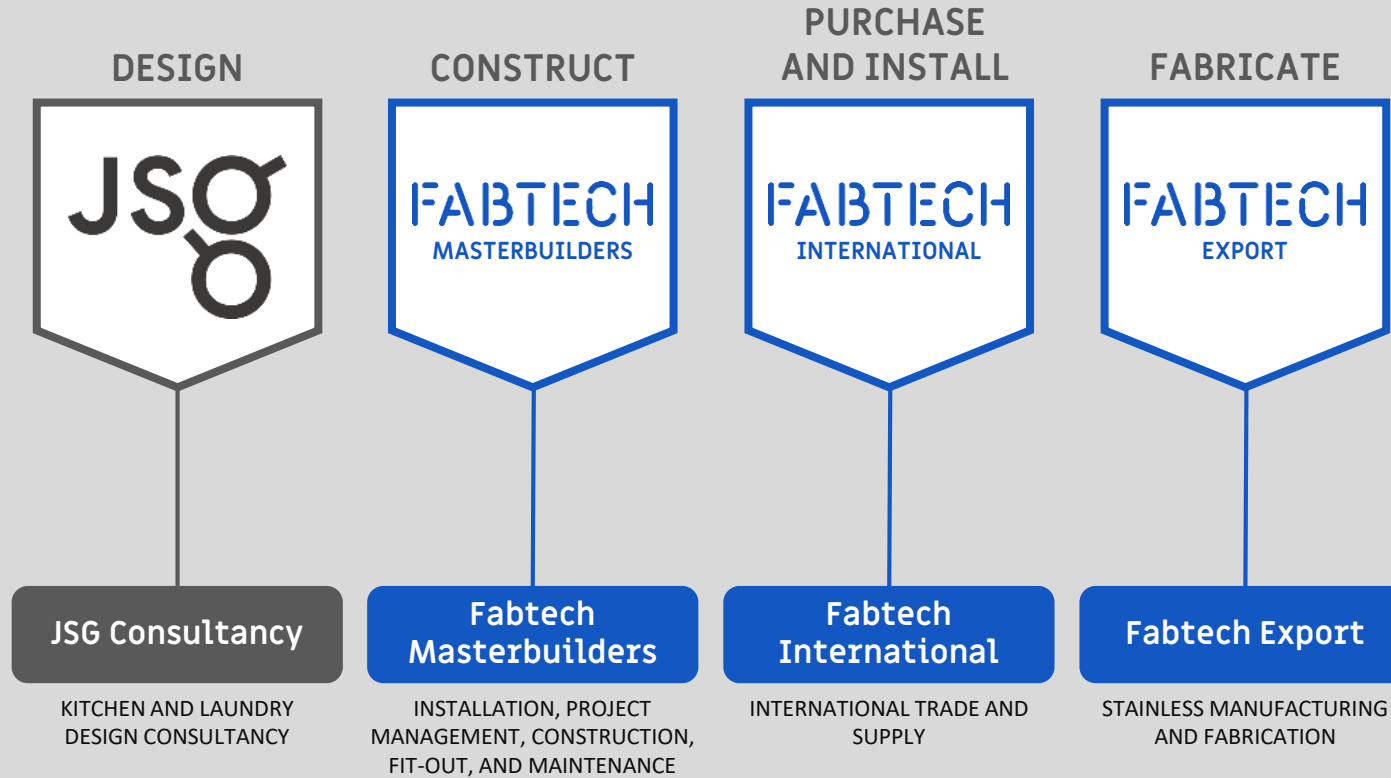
DESIGN

JSG

JSG Consultancy

KITCHEN AND LAUNDRY DESIGN CONSULTANCY

CONSTRUCT

FABTECH
MASTERBUILDERS

Fabtech Masterbuilders

INSTALLATION, PROJECT MANAGEMENT, CONSTRUCTION, FIT-OUT, AND MAINTENANCE

PURCHASE AND INSTALL

FABTECH
INTERNATIONAL

Fabtech International

INTERNATIONAL TRADE AND SUPPLY

FABRICATE

FABTECH
EXPORT

Fabtech Export

STAINLESS MANUFACTURING AND FABRICATION